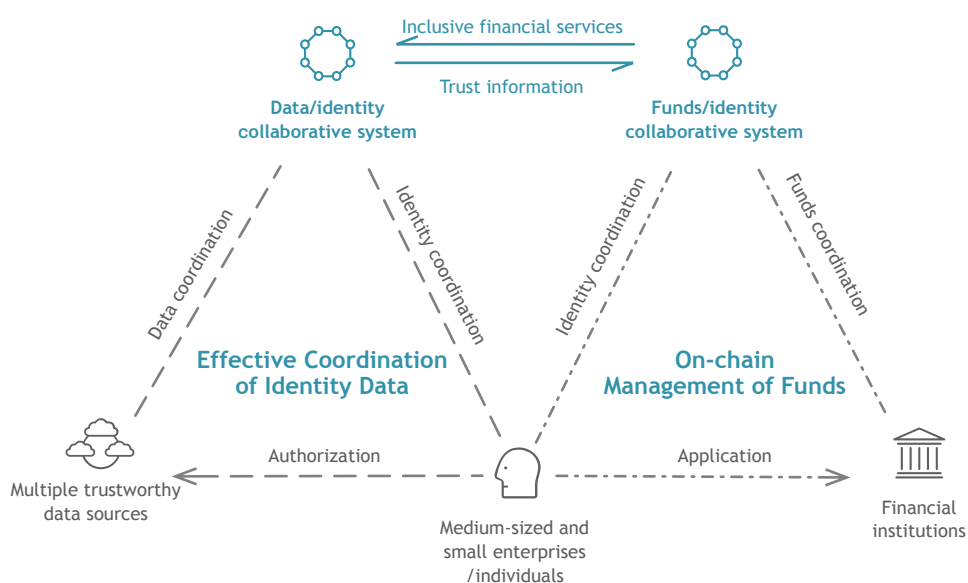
Inclusive financial services

Trust information

Data/identity collaborative system

Funds/identity collaborative system

Data coordination

Identity coordination

Identity coordination

Funds coordination

Effective Coordination of Identity Data

On-chain Management of Funds

Authorization

Application

Multiple trustworthy data sources

Medium-sized and small enterprises /individuals

Financial institutions